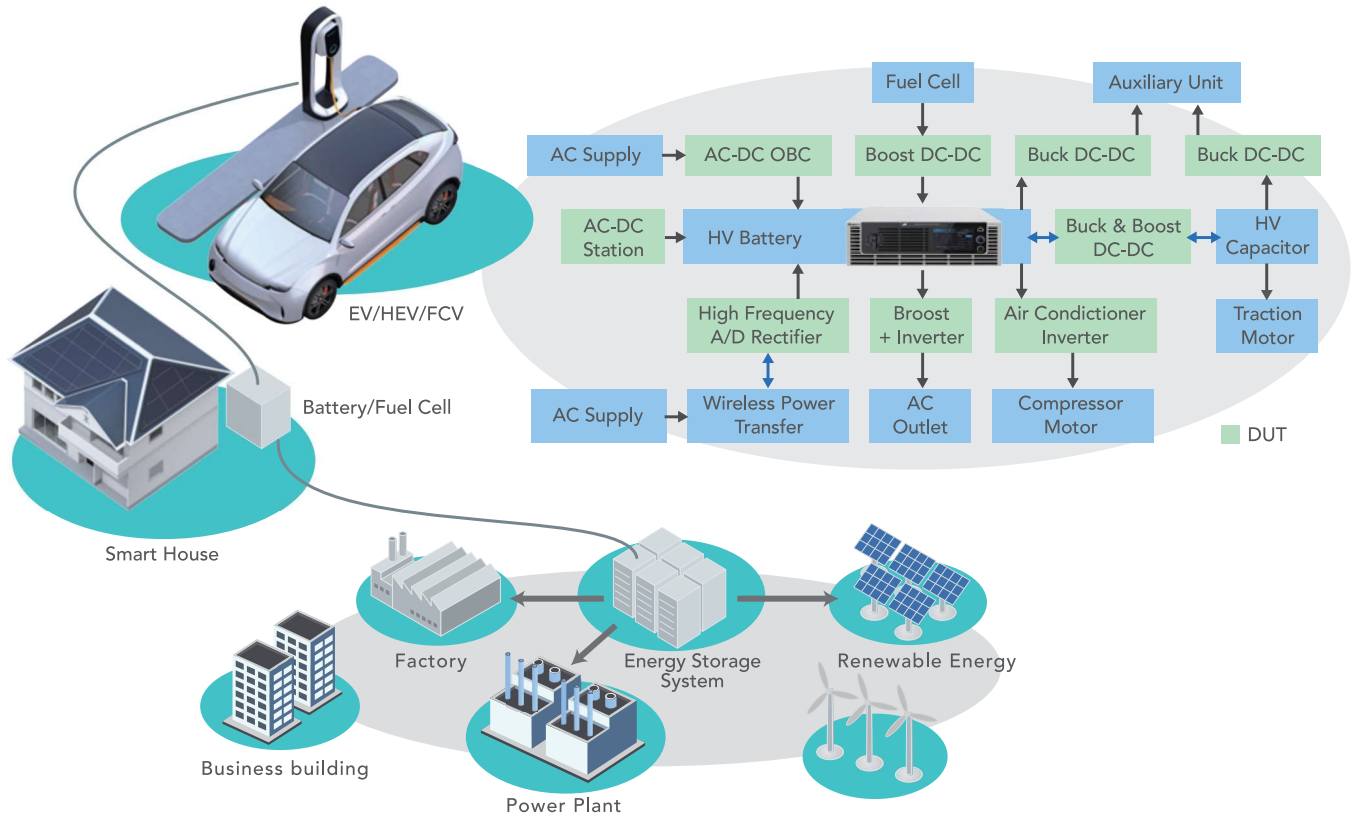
Fuel Cell

Auxiliary Unit

AC Supply

AC-DC OBC

Boost DC-DC

Buck DC-DC

Buck DC-DC

AC-DC Station

HV Battery

Buck & Boost DC-DC

HV Capacitor

High Frequency A/D Rectifier

Broost + Inverter

Air Conditioner Inverter

Traction Motor

AC Supply

Wireless Power Transfer

AC Outlet

Compressor Motor

DUT

EV/HEV/FCV

Battery/Fuel Cell

Smart House

Factory

Energy Storage System

Renewable Energy

Business building

Power Plant